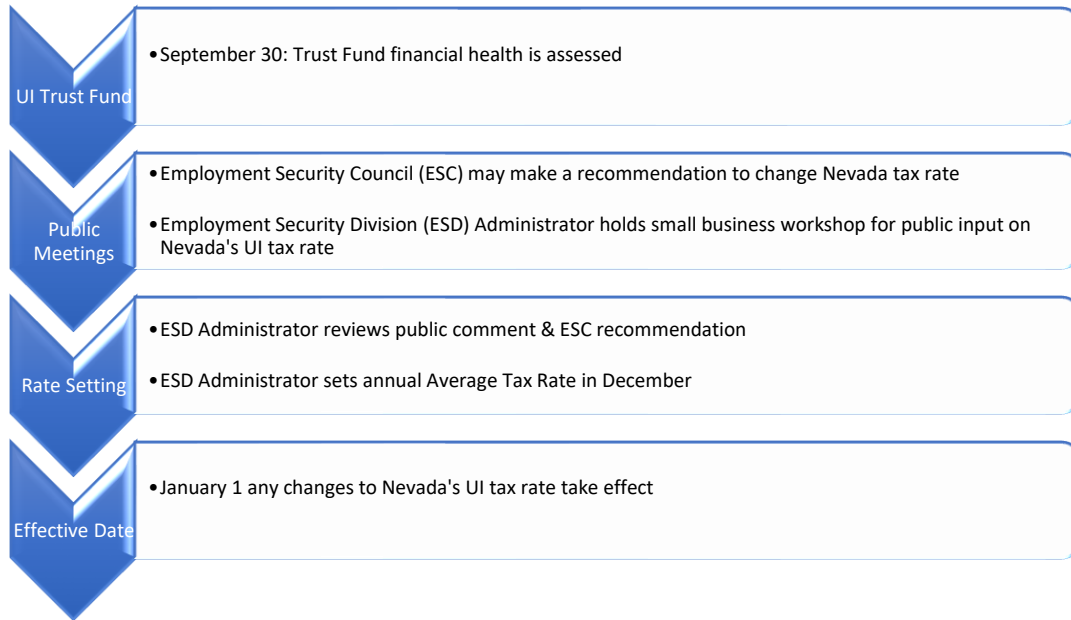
UI Trust Fund

• September 30: Trust Fund financial health is assessed

Public Meetings

• Employment Security Council (ESC) may make a recommendation to change Nevada tax rate

• Employment Security Division (ESD) Administrator holds small business workshop for public input on Nevada's UI tax rate

Rate Setting

• ESD Administrator reviews public comment & ESC recommendation

• ESD Administrator sets annual Average Tax Rate in December

Effective Date

• January 1 any changes to Nevada's UI tax rate take effect